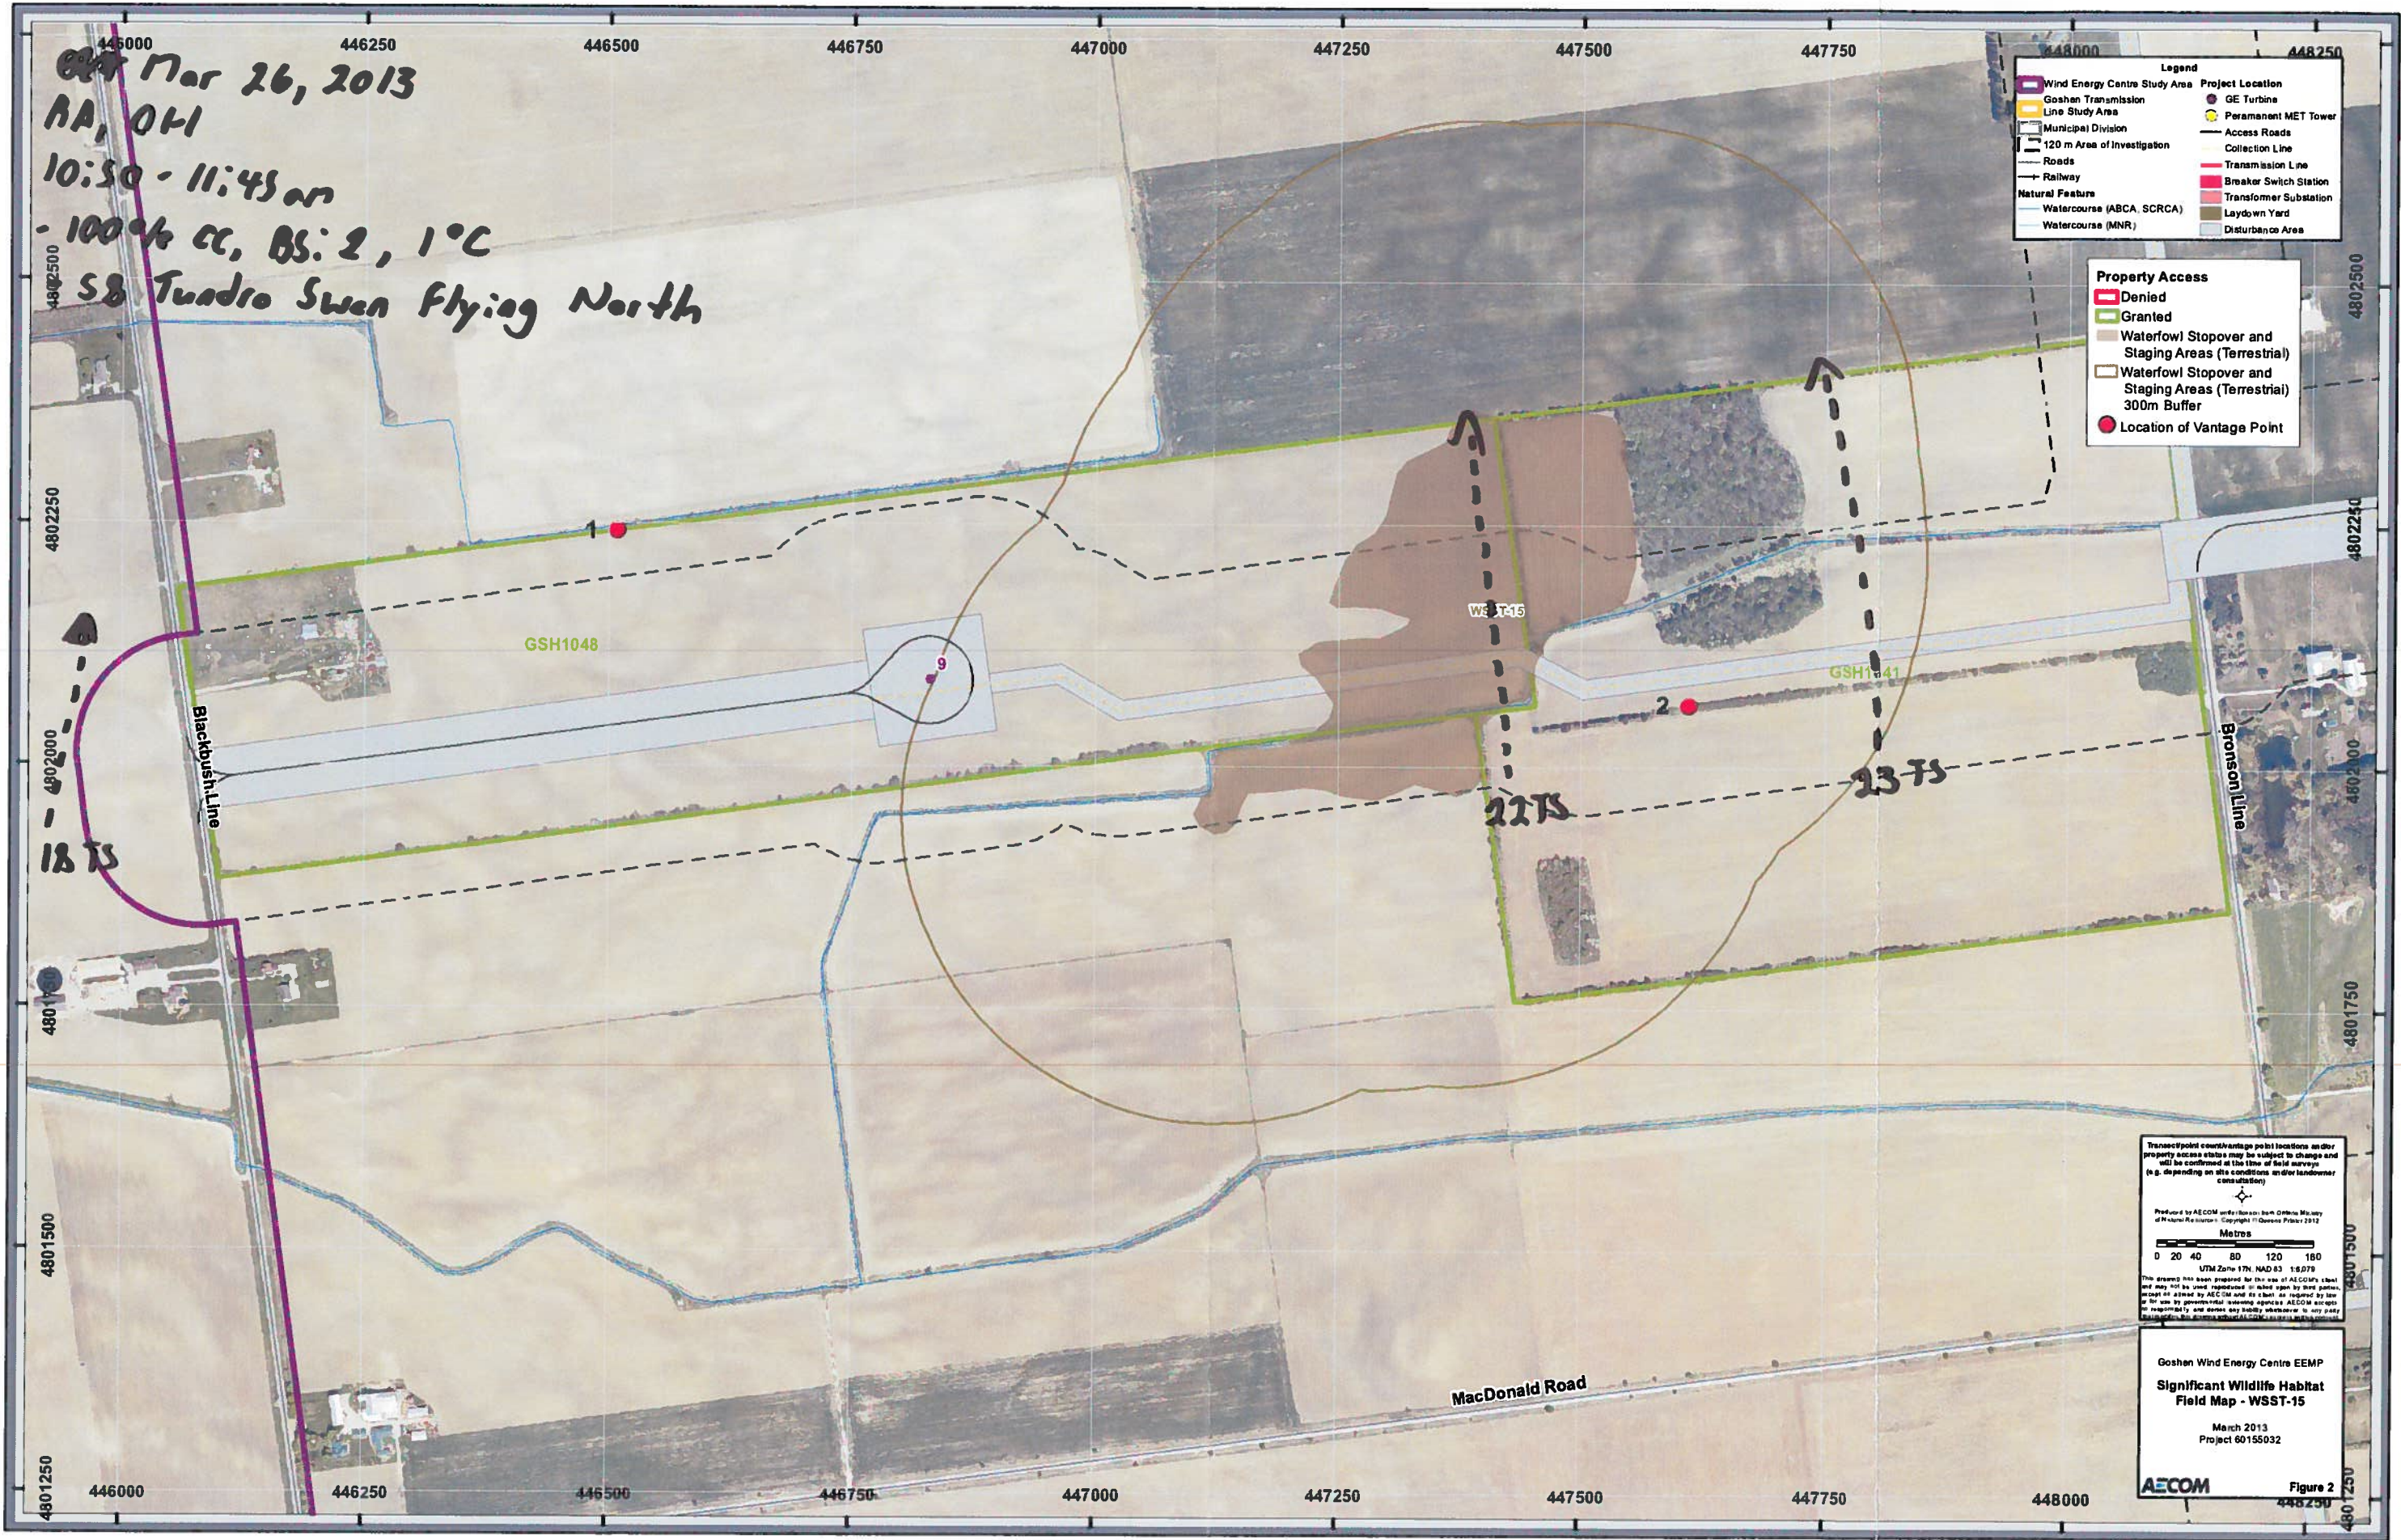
446000 446250 446500 446750 447000 447250 447500 447750 448000 448250

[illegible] Mar 26, 2013
RA, OH
10:30 - 11:45 am
- 100% CC, BS: 2, 1°C
- 58 Tundra Swan Flying North

Legend
Wind Energy Centre Study Area
Goshen Transmission Line Study Area
Municipal Division
120 m Area of Investigation
Roads
Railway
Natural Feature
Watercourse (ABCA, SCRCA)
Watercourse (MNR)
Project Location
GE Turbine
Peramanent MET Tower
Access Roads
Collection Line
Transmission Line
Breaker Switch Station
Transformer Substation
Laydown Yard
Disturbance Area

Property Access
Denied
Granted
Waterfowl Stopover and Staging Areas (Terrestrial)
Waterfowl Stopover and Staging Areas (Terrestrial) 300m Buffer
Location of Vantage Point

4802500
4802250
4802000
4801750
4801500
4801250

1
2
9
GSH1048
GSH1041
WSST-15
Blackbush Line
Bronson Line
MacDonald Road

18 TS
22 TS
23 TS

Transect/point count/vantage point locations and/or property access status may be subject to change and will be confirmed at the time of field surveys (e.g. depending on site conditions and/or landowner consultation)

Produced by AECOM under licence from Ontario Ministry of Natural Resources, Copyright © Queens Printer 2012

Metres
0 20 40 80 120 160
UTM Zone 17N NAD 83 1:6,079

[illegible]

Goshen Wind Energy Centre EEMP
Significant Wildlife Habitat Field Map - WSST-15
March 2013
Project 60155032
AECOM
Figure 2